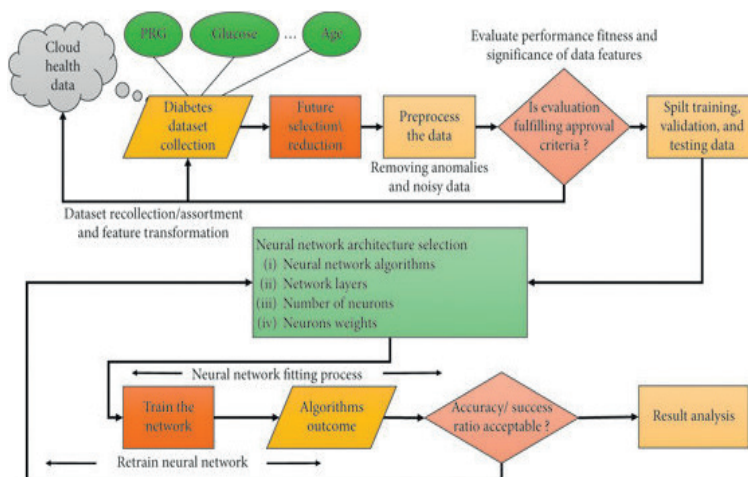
PRG

Glucose

...

Age

Cloud health data

Diabetes dataset collection

Future selection\ reduction

Preprocess the data

Removing anomalies and noisy data

Evaluate performance fitness and significance of data features

Is evaluation fulfilling approval criteria ?

Spilt training, validation, and testing data

Dataset recollection/assortment and feature transformation

Neural network architecture selection
(i) Neural network algorithms
(ii) Network layers
(iii) Number of neurons
(iv) Neurons weights

Neural network fitting process

Train the network

Algorithms outcome

Accuracy/ success ratio acceptable ?

Result analysis

Retrain neural network